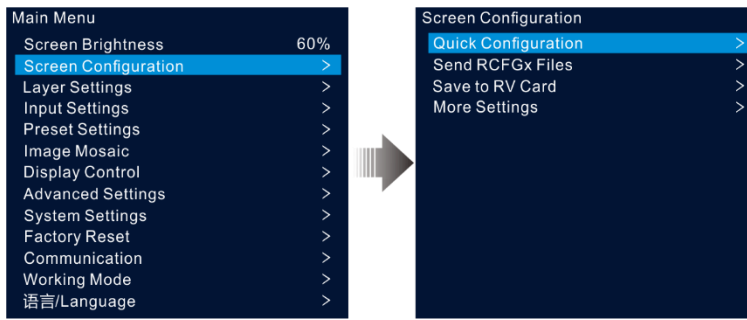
Main Menu
Screen Brightness 60%
Screen Configuration >
Layer Settings >
Input Settings >
Preset Settings >
Image Mosaic >
Display Control >
Advanced Settings >
System Settings >
Factory Reset >
Communication >
Working Mode >
语言/Language >

Screen Configuration
Quick Configuration >
Send RCFGx Files >
Save to RV Card >
More Settings >